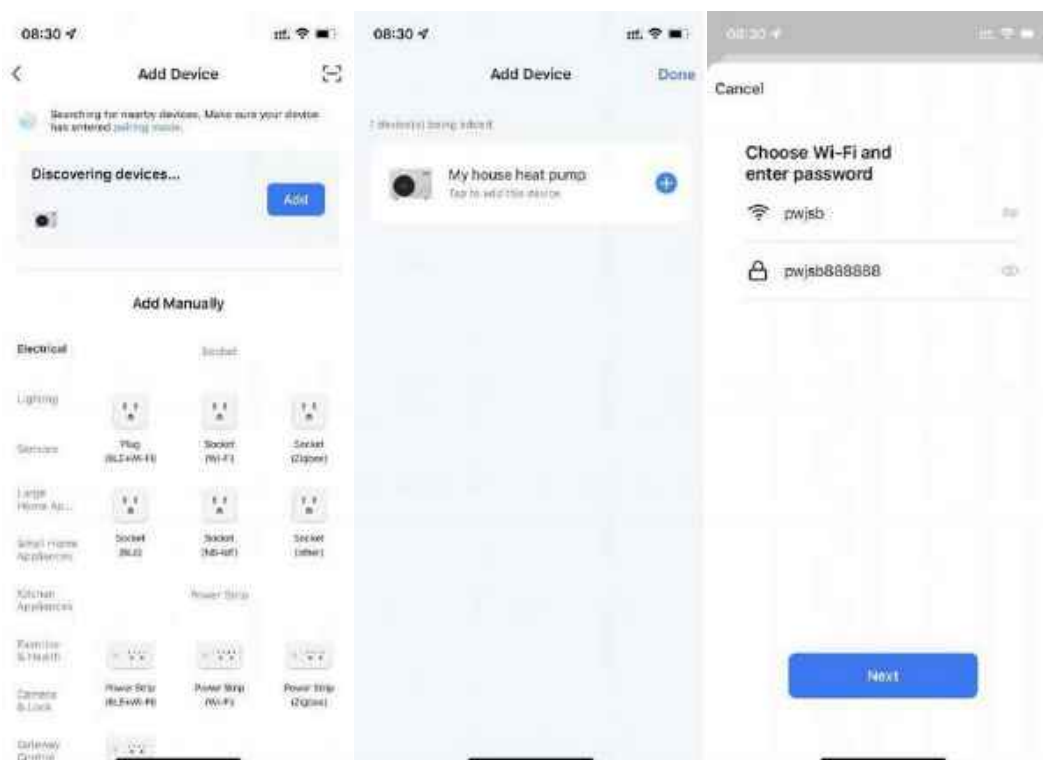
08:30

Add Device

Searching for nearby devices. Make sure your device has entered pairing mode.

Discovering devices...

Add

Add Manually

Electrical

Socket

Lighting

Sensors

Plug (BLE+Wi-Fi)

Socket (Wi-Fi)

Socket (Zigbee)

Large Home Ap...

Small Home Appliances

Socket (BLE)

Socket (NB-IoT)

Socket (other)

Kitchen Appliances

Power Strip

Exercise & Health

Camera & Lock

Power Strip (BLE+Wi-Fi)

Power Strip (Wi-Fi)

Power Strip (Zigbee)

Gateway Control

08:30

Add Device

Done

1 device(s) being added

My house heat pump

Tap to add this device

08:30

Cancel

Choose Wi-Fi and enter password

pwjsb

pwjsb888888

Next